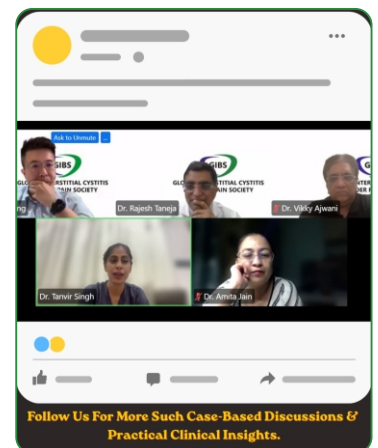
Ask to Unmute

GIBS
GLOBAL INTERSTITIAL CYSTITIS BLADDER PAIN SOCIETY

ng

GIBS
GLOBAL INTERSTITIAL CYSTITIS PAIN SOCIETY

Dr. Rajesh Taneja

Dr. Vikky Ajwani

Dr. Tanvir Singh

Dr. Amita Jain

Follow Us For More Such Case-Based Discussions & Practical Clinical Insights.